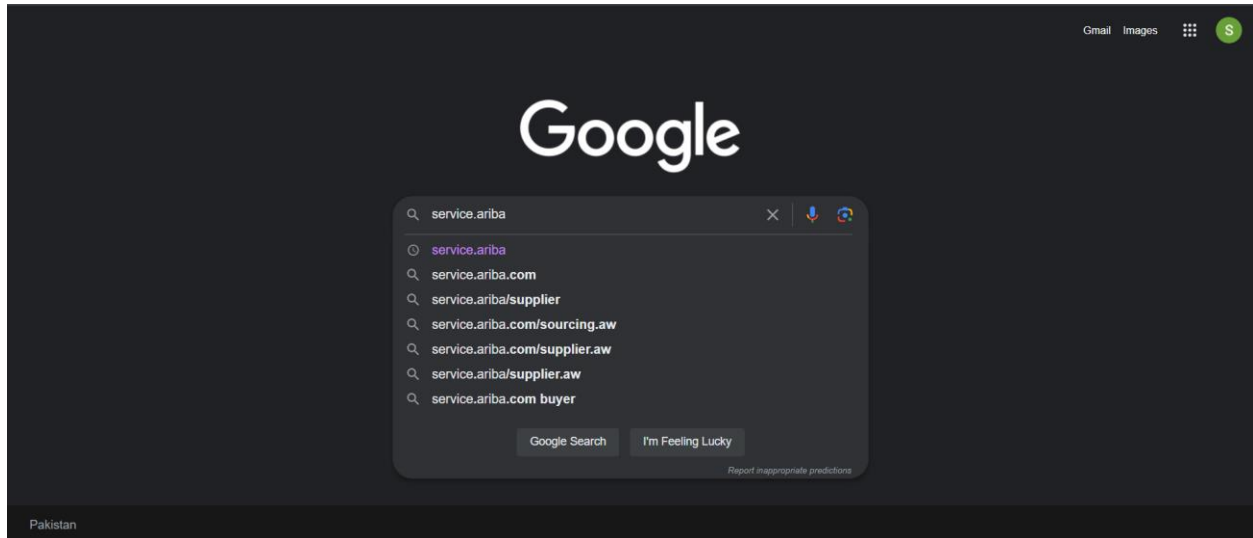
Gmail Images S

Google

service.ariba

service.ariba
service.ariba.com
service.ariba/supplier
service.ariba.com/sourcing.aw
service.ariba.com/supplier.aw
service.ariba/supplier.aw
service.ariba.com buyer

Google Search I'm Feeling Lucky

Report inappropriate predictions

Pakistan